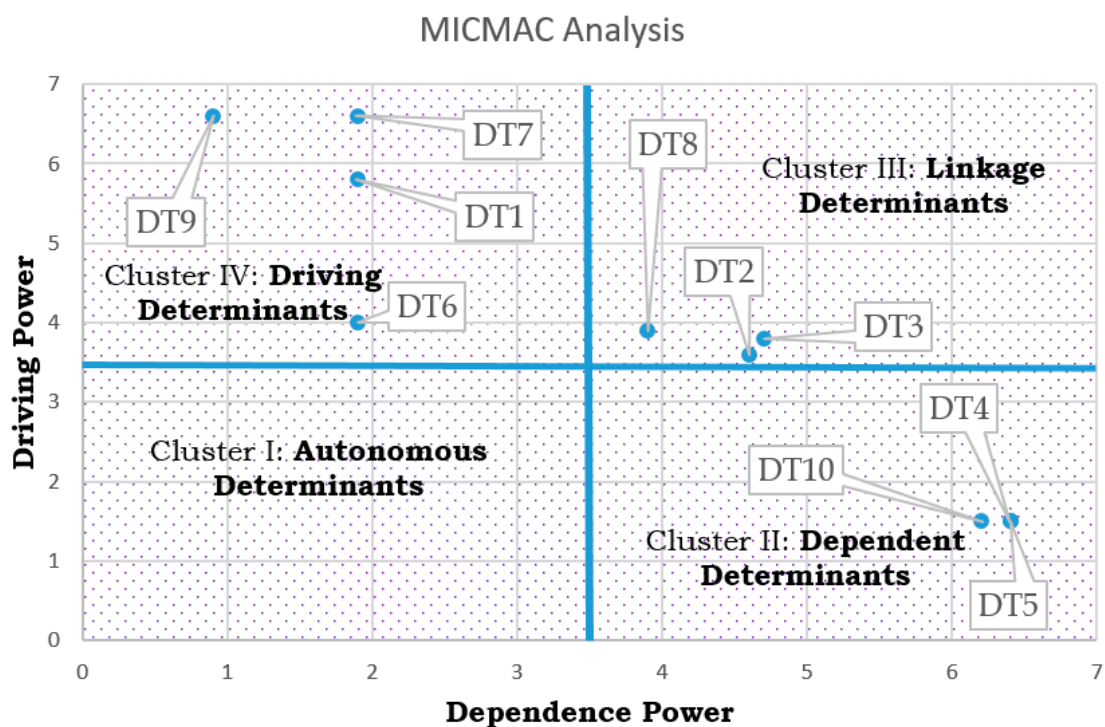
MICMAC Analysis

7
6
5
4
3
2
1
0

Driving Power

DT9
DT7
DT1
DT8
Cluster III: **Linkage Determinants**
Cluster IV: **Driving Determinants**
DT6
DT2
DT3
DT4
Cluster I: **Autonomous Determinants**
DT10
Cluster II: **Dependent Determinants**
DT5

0 1 2 3 4 5 6 7

Dependence Power